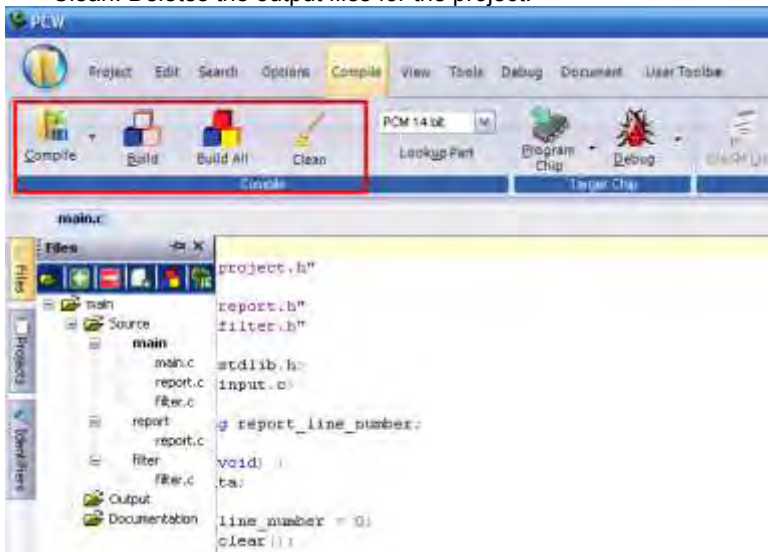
Clean: Deletes the output files for the project.

PCW

Project Edit Search Options Compile View Tools Debug Document User Toolbar

Compile Build Build All Clean
Compile

PCM 14 bit
Lookup Part

Program Chip Debug
Target Chip

main.c

Files

Files Projects Identifiers

main
Source
main
main.c
report.c
filter.c
report
report.c
filter
filter.c
Output
Documentation

project.h"

report.h"
filter.h"

stdlib.h>
input.c>

g report_line_number;

void) {
ta;

line_number = 0;
clear();